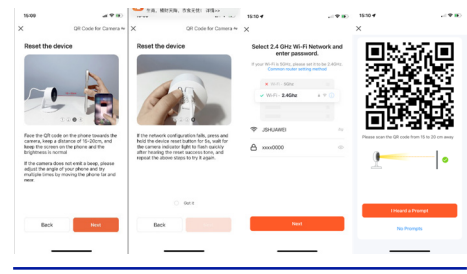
15:09

QR Code for Camera

Reset the device

Face the QR code on the phone towards the camera, keep a distance of 15-20cm, and keep the screen on the phone and the brightness is normal

If the camera does not emit a beep, please adjust the angle of your phone and try multiple times by moving the phone far and near

Back

Next

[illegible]

QR Code for Camera

Reset the device

If the network configuration fails, press and hold the device reset button for 5s, wait for the camera indicator light to flash quickly after hearing the reset success tone, and repeat the above steps to try it again.

Got it

Back

Next

15:10

Select 2.4 GHz Wi-Fi Network and enter password.

If your Wi-Fi is 5GHz, please set it to 2.4GHz first. Common router setting method

Wi-Fi - 5Ghz

Wi-Fi - 2.4Ghz

JSHUAWEI

xxxx0000

Next

15:10

Please scan the QR code from 15 to 20 cm away

I Heard a Prompt

No Prompts